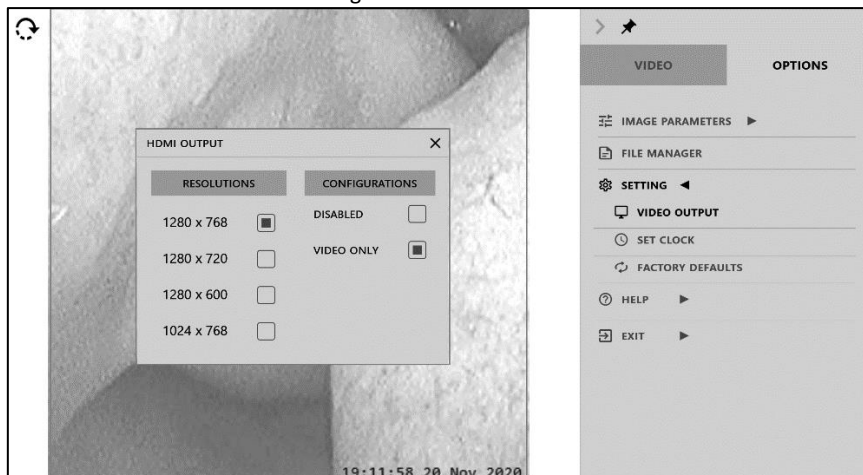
HDMI OUTPUT ×

RESOLUTIONS

1280 x 768

1280 x 720

1280 x 600

1024 x 768

CONFIGURATIONS

DISABLED

VIDEO ONLY

19:11:58 20 Nov 2020

VIDEO

OPTIONS

IMAGE PARAMETERS ▶

FILE MANAGER

SETTING ◀

VIDEO OUTPUT

SET CLOCK

FACTORY DEFAULTS

HELP ▶

EXIT ▶